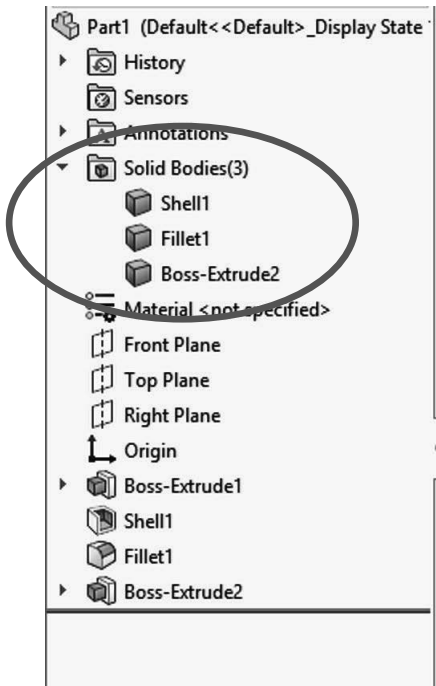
Part1 (Default<<Default>_Display State

History

Sensors

Annotations

Solid Bodies(3)

Shell1

Fillet1

Boss-Extrude2

Material <not specified>

Front Plane

Top Plane

Right Plane

Origin

Boss-Extrude1

Shell1

Fillet1

Boss-Extrude2